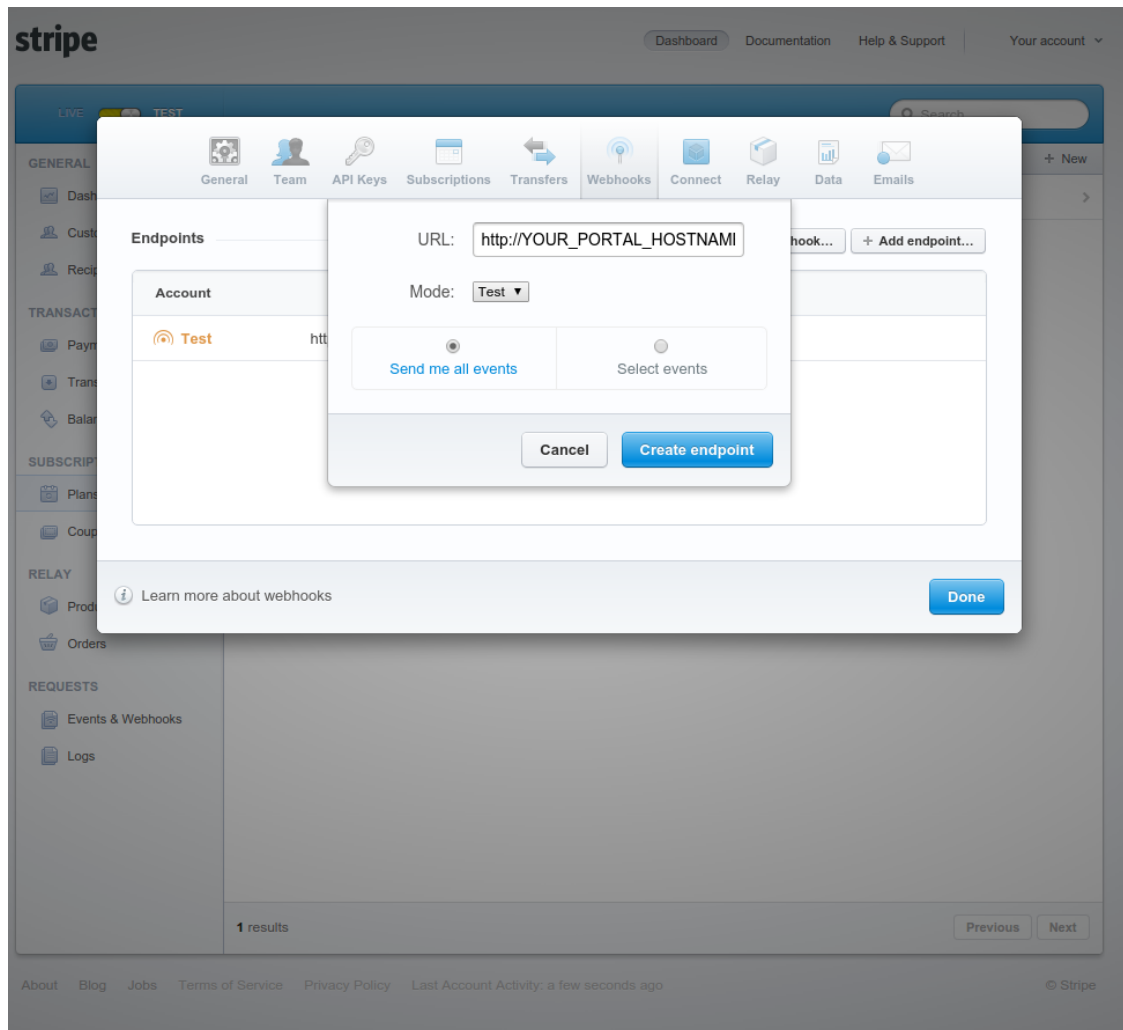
stripe

Dashboard Documentation Help & Support Your account

LIVE TEST

Search

GENERAL

Dash

Custo

Recip

TRANSACT

Paym

Trans

Balar

SUBSCRIPT

Plans

Coup

RELAY

Produ

Orders

REQUESTS

Events & Webhooks

Logs

+ New

General Team API Keys Subscriptions Transfers Webhooks Connect Relay Data Emails

Endpoints

hook... + Add endpoint...

Account

Test htt

URL: http://YOUR_PORTAL_HOSTNAMI

Mode: Test ▾

Send me all events

Select events

Cancel Create endpoint

Learn more about webhooks

Done

1 results

Previous Next

About Blog Jobs Terms of Service Privacy Policy Last Account Activity: a few seconds ago

© Stripe